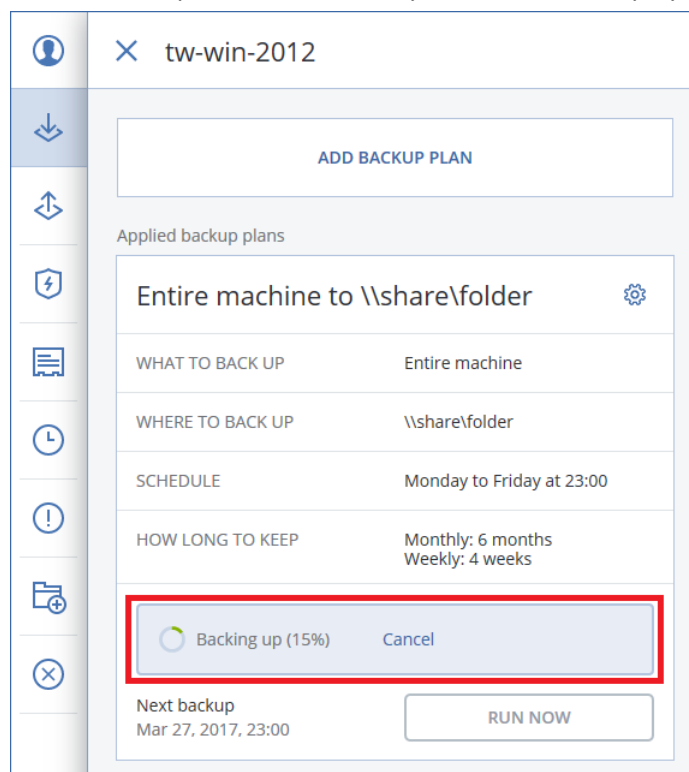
tw-win-2012

ADD BACKUP PLAN

Applied backup plans

Entire machine to \\share\folder

| WHAT TO BACK UP | Entire machine |
|---|---|
| WHERE TO BACK UP | \\share\folder |
| SCHEDULE | Monday to Friday at 23:00 |
| HOW LONG TO KEEP | Monthly: 6 months Weekly: 4 weeks |

Backing up (15%) Cancel

Next backup
Mar 27, 2017, 23:00

RUN NOW